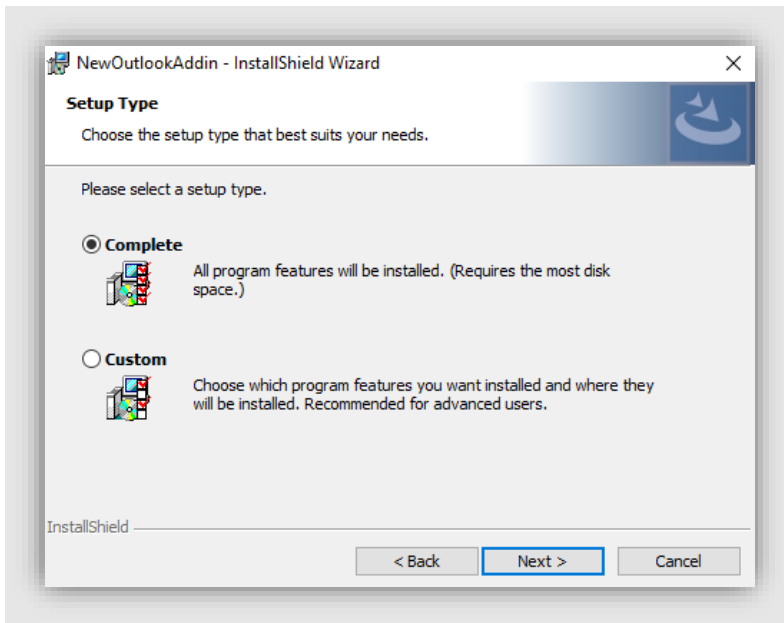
NewOutlookAddin - InstallShield Wizard

Setup Type

Choose the setup type that best suits your needs.

Please select a setup type.

Complete

All program features will be installed. (Requires the most disk space.)

Custom

Choose which program features you want installed and where they will be installed. Recommended for advanced users.

InstallShield

< Back

Next >

Cancel